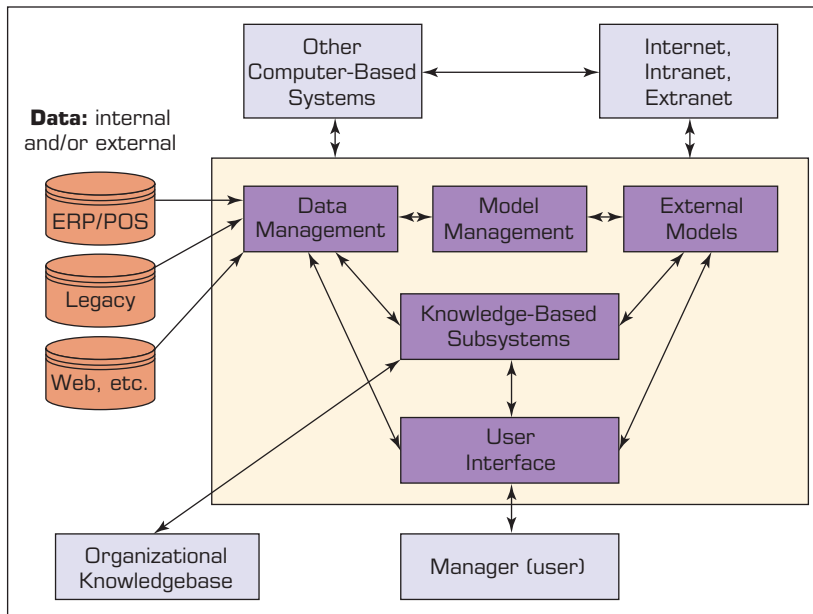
Other Computer-Based Systems

Internet, Intranet, Extranet

**Data:** internal and/or external

ERP/POS

Legacy

Web, etc.

Data Management

Model Management

External Models

Knowledge-Based Subsystems

User Interface

Organizational Knowledgebase

Manager (user)